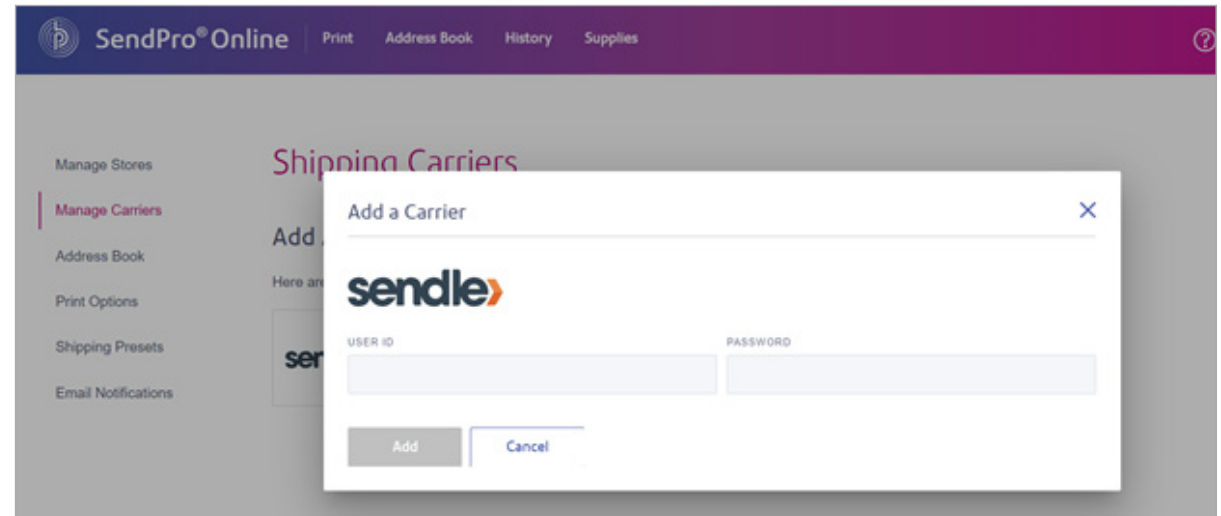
SendPro® Online Print Address Book History Supplies

?

Manage Stores

Manage Carriers

Address Book

Print Options

Shipping Presets

Email Notifications

Shipping Carriers

Add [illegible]

Here are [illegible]

ser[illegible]

Add a Carrier

×

sendle

USER ID

PASSWORD

Add

Cancel